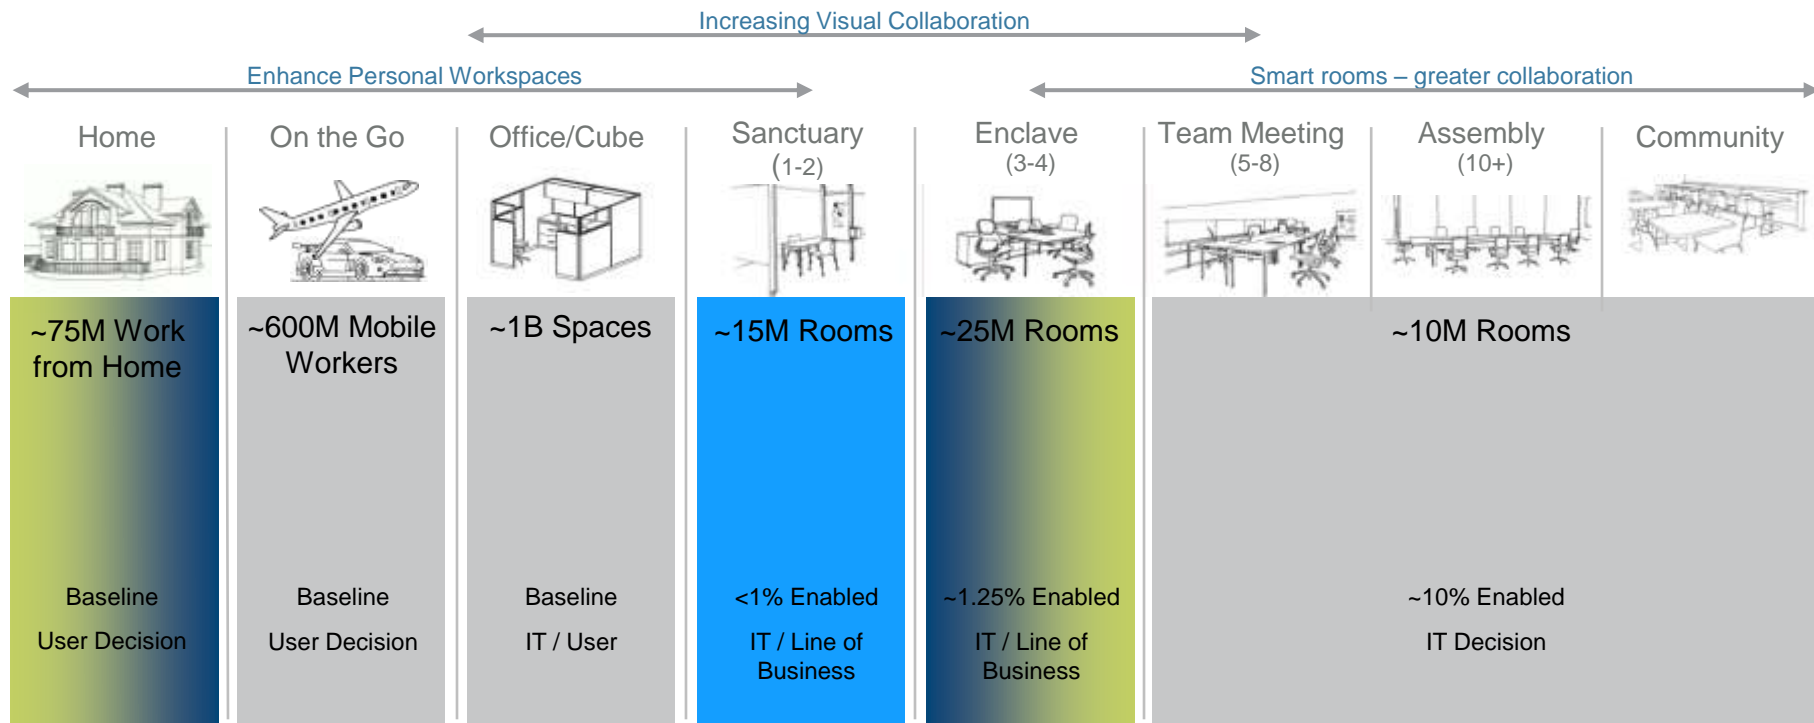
Increasing Visual Collaboration

Enhance Personal Workspaces

Smart rooms – greater collaboration

Home

On the Go

Office/Cube

Sanctuary (1-2)

Enclave (3-4)

Team Meeting (5-8)

Assembly (10+)

Community

~75M Work from Home

Baseline

User Decision

~600M Mobile Workers

Baseline

User Decision

~1B Spaces

Baseline

IT / User

~15M Rooms

<1% Enabled

IT / Line of Business

~25M Rooms

~1.25% Enabled

IT / Line of Business

~10M Rooms

~10% Enabled

IT Decision